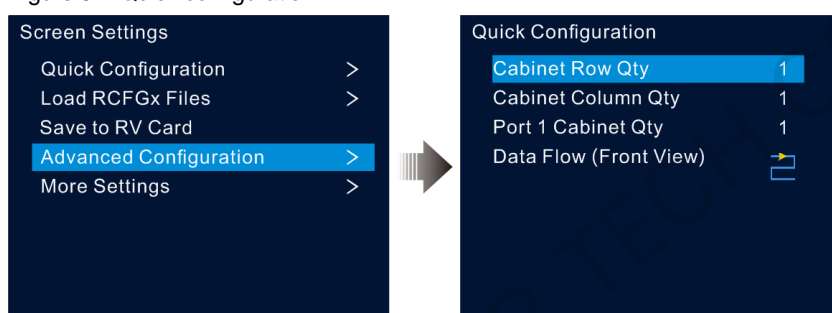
Figure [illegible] Quick Configuration

Screen Settings
Quick Configuration >
Load RCFGx Files >
Save to RV Card
Advanced Configuration >
More Settings >

Quick Configuration
Cabinet Row Qty 1
Cabinet Column Qty 1
Port 1 Cabinet Qty 1
Data Flow (Front View)